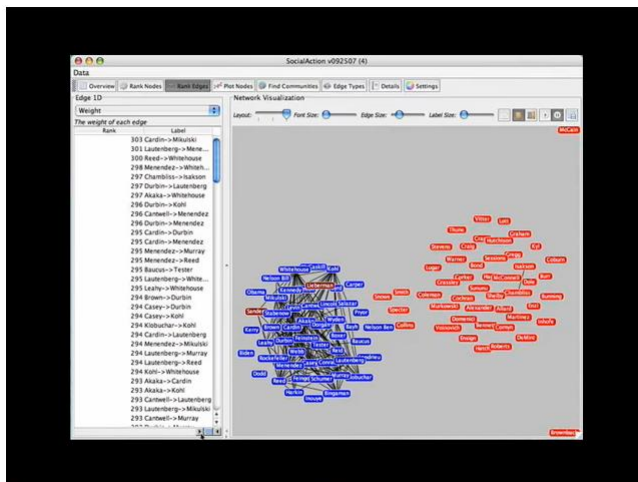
SocialAction v092507 (4)

Data

Overview | Rank Nodes | Rank Edges | Plot Nodes | Find Communities | Edge Types | Details | Settings

Edge 1D

Weight

The weight of each edge

| Rank | Label |
|---|---|
| | 303 Cardin->Mikulski |
| | 301 Lautenberg->Menende... |
| | 300 Reed->Whitehouse |
| | 298 Menendez->Whiteh... |
| | 297 Chambliss->Isakson |
| | 297 Durbin->Lautenberg |
| | 297 Akaka->Whitehouse |
| | 296 Durbin->Kohl |
| | 296 Cantwell->Menendez |
| | 296 Durbin->Menendez |
| | 295 Cardin->Durbin |
| | 295 Cardin->Menendez |
| | 295 Menendez->Murray |
| | 295 Menendez->Reed |
| | 295 Baucus->Tester |
| | 295 Lautenberg->White... |
| | 295 Leahy->Whitehouse |
| | 294 Brown->Durbin |
| | 294 Casey->Durbin |
| | 294 Casey->Kohl |
| | 294 Klobuchar->Kohl |
| | 294 Cardin->Lautenberg |
| | 294 Menendez->Mikulski |
| | 294 Lautenberg->Murray |
| | 294 Lautenberg->Reed |
| | 294 Kohl->Whitehouse |
| | 293 Akaka->Cardin |
| | 293 Akaka->Kohl |
| | 293 Cantwell->Lautenberg |
| | 293 Lautenberg->Mikulski |
| | 293 Cantwell->Murray |

Network Visualization

Layout: Font Size: Edge Size: Label Size:

McCain

Vitter Lott Thune Graham Craig Hutchison Domenici Cornyn Kyl Gregg Sessions Coburn Lugar Bond Inhofe Crapo Burr Grassley Corker Enzi McConnell Coleman Snowe Cochran Shelby Chambliss Bunning Specter Collins Murkowski Alexander Allard Martinez Voinovich Domenici Bennett Isakson Stevens Smith DeMint Hatch Roberts Brownback

Whitehouse Cardin Obama Kerry Biden Dodd Reid Sanders Nelson Bill Kennedy Lieberman Salazar Lincoln Pryor Baucus Tester Dorgan Webb Bayh Nelson Ben Landrieu Conrad Lautenberg Schumer Klobuchar Inouye Bingaman Harkin Menendez Rockefeller Feinstein Leahy Durbin Stabenow Mikulski Carper Casey Kohl Brown